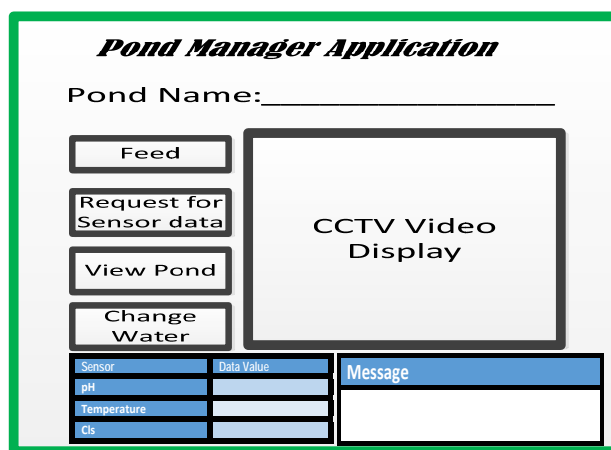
Pond Manager Application

Pond Name:__________________

Feed

Request for Sensor data

View Pond

Change Water

CCTV Video Display

| Sensor | Data Value |
|---|---|
| pH | |
| Temperature | |
| Cls | |

Message